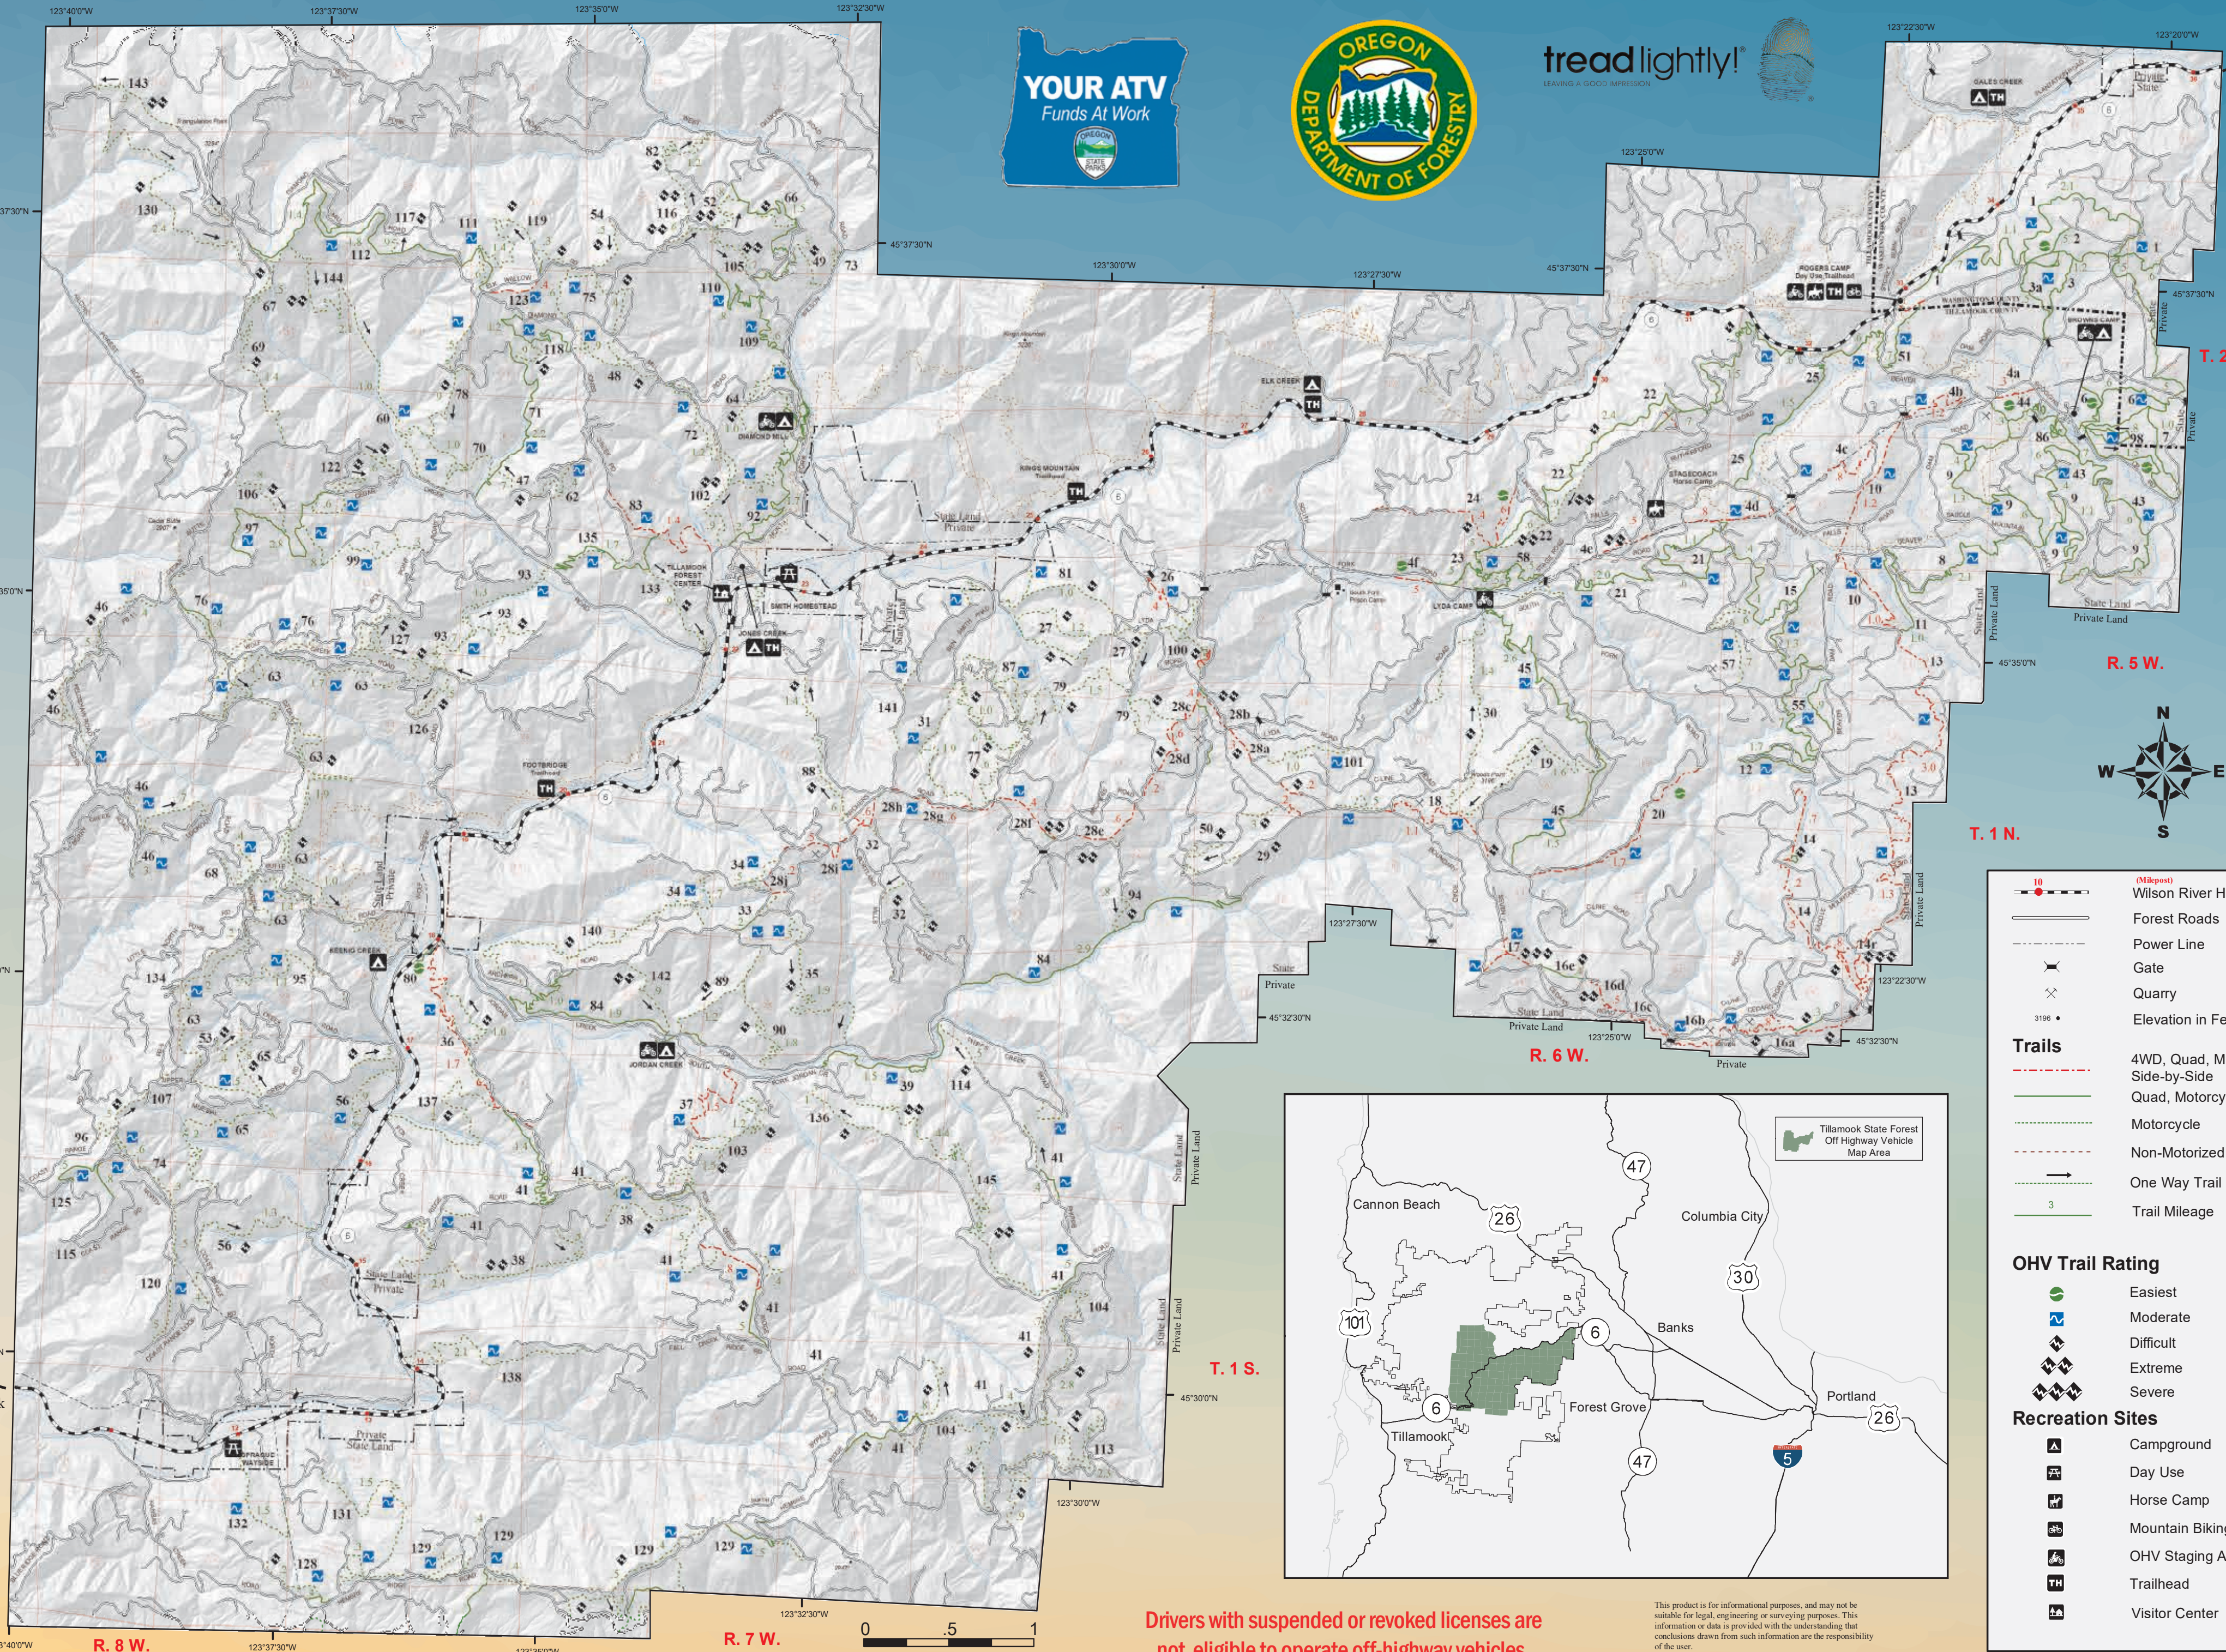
YOUR ATV
Funds At Work

OREGON DEPARTMENT OF FORESTRY

treadlightly!
LEAVE A GOOD IMPRESSION

123°40'0"W 123°37'30"W 123°35'0"W 123°32'30"W 123°30'0"W 123°27'30"W 123°25'0"W 123°22'30"W 123°20'0"W

45°37'30"N 45°35'0"N 45°32'30"N 45°30'0"N

R. 8 W. R. 7 W. R. 6 W. R. 5 W.
T. 1 N. T. 1 S. T. 2

GALES CREEK
ROGERS CAMP
ELK CREEK
KINGS MOUNTAIN
DIAMOND MILL
TILLAMOOK FOREST CENTER
SMITH HOMESTEAD
JONES CREEK
FOOTBRIDGE
KEENING CREEK
JORDAN CREEK
LYDA CAMP
BROWNS CAMP
STAGECOACH
SPRUCE RUN WAYSIDE

State Land
Private
Private Land

N
W E
S

0 .5 1

(Milepost)
Wilson River H
Forest Roads
Power Line
Gate
Quarry
Elevation in Fe

Trails
4WD, Quad, M Side-by-Side
Quad, Motorcy
Motorcycle
Non-Motorized
One Way Trail
Trail Mileage

OHV Trail Rating
Easiest
Moderate
Difficult
Extreme
Severe

Recreation Sites
Campground
Day Use
Horse Camp
Mountain Biking
OHV Staging A
Trailhead
Visitor Center

Tillamook State Forest Off Highway Vehicle Map Area

Cannon Beach
Columbia City
Banks
Forest Grove
Portland
Tillamook
47 26 30 101 6 47 5 26

Drivers with suspended or revoked licenses are not eligible to operate off-highway vehicles

This product is for informational purposes, and may not be suitable for legal, engineering or surveying purposes. This information or data is provided with the understanding that conclusions drawn from such information are the responsibility of the user.